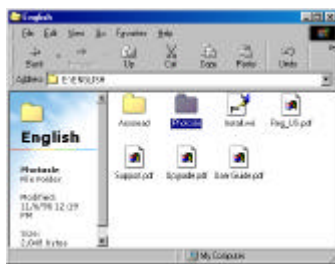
English

File Edit View Go Favorites Help

Back Forward Up Cut Copy Paste Undo

Address E:\ENGLISH

English

Photoshe
File Folder

Modified:
11/6/98 12:19 PM

Size:
2,048 bytes

Acroread

Photoshe

Install.exe

Reg_US.pdf

Support.pdf

Upgrade.pdf

User Guide.pdf

My Computer